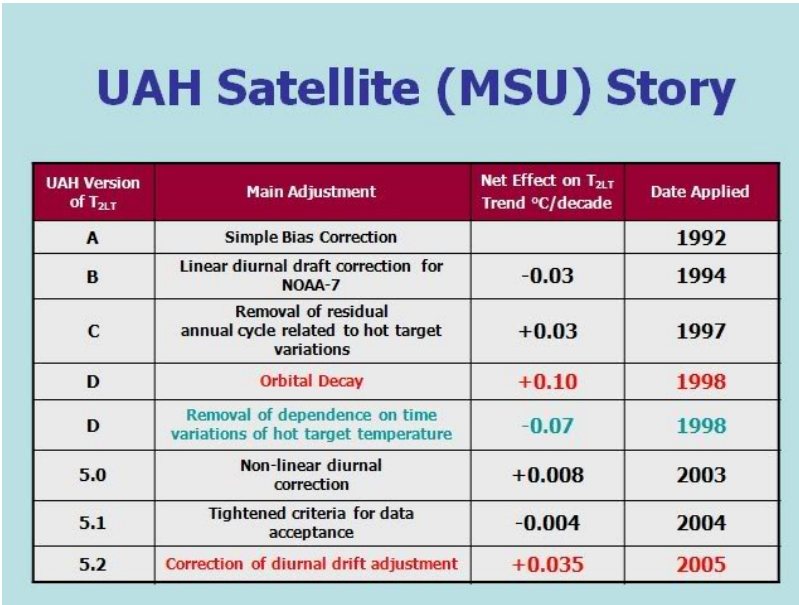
UAH Satellite (MSU) Story

| UAH Version of $T_{2LT}$ | Main Adjustment | Net Effect on $T_{2LT}$ Trend °C/decade | Date Applied |
|---|---|---|---|
| A | Simple Bias Correction | | 1992 |
| B | Linear diurnal draft correction for NOAA-7 | -0.03 | 1994 |
| C | Removal of residual annual cycle related to hot target variations | +0.03 | 1997 |
| D | Orbital Decay | +0.10 | 1998 |
| D | Removal of dependence on time variations of hot target temperature | -0.07 | 1998 |
| 5.0 | Non-linear diurnal correction | +0.008 | 2003 |
| 5.1 | Tightened criteria for data acceptance | -0.004 | 2004 |
| 5.2 | Correction of diurnal drift adjustment | +0.035 | 2005 |